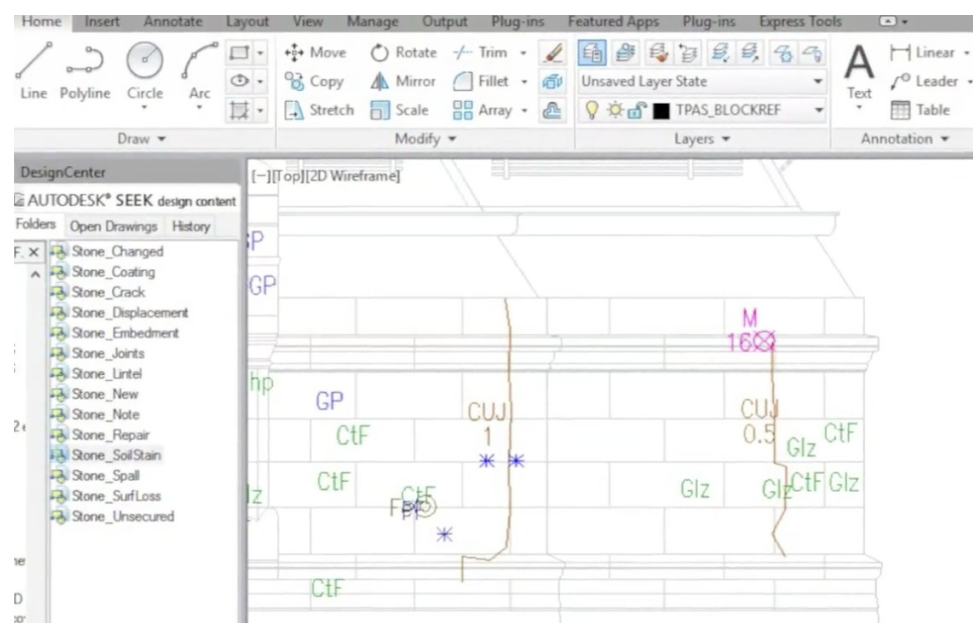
Home Insert Annotate Layout View Manage Output Plug-ins Featured Apps Plug-ins Express Tools

Line Polyline Circle Arc

Draw ▾

Move Rotate Trim ▾
Copy Mirror Fillet ▾
Stretch Scale Array ▾

Modify ▾

Unsaved Layer State
TPAS_BLOCKREF

Layers ▾

Text

Linear ▾
Leader ▾
Table

Annotation ▾

DesignCenter

AUTODESK® SEEK design content

Folders Open Drawings History

F. ×

Stone_Changed
Stone_Coating
Stone_Crack
Stone_Displacement
Stone_Embedment
Stone_Joints
Stone_Lintel
Stone_New
Stone_Note
Stone_Repair
Stone_SoilStain
Stone_Spall
Stone_SurfLoss
Stone_Unsecured

[−][Top][2D Wireframe]

GP
GP
hp
GP
CtF
CUJ
1
CtF
FP
CtF
lz
CtF
M
16
CUJ
0.5
Glz
CtF
Glz
Glz
CtF
Glz